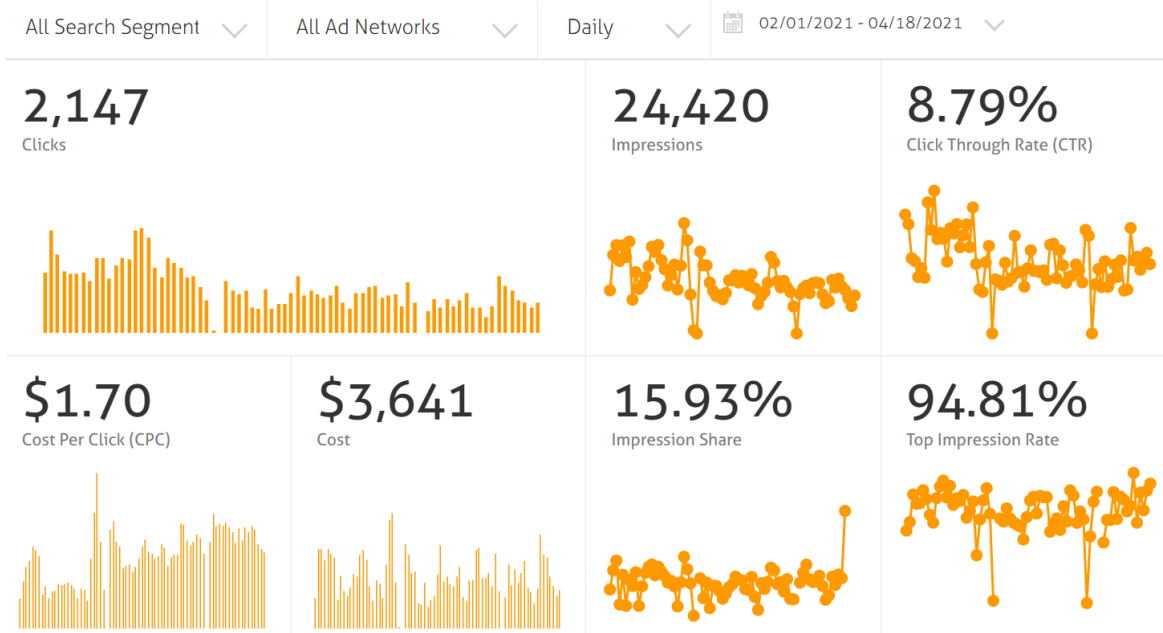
All Search Segment | All Ad Networks | Daily | 02/01/2021 - 04/18/2021

2,147
Clicks

24,420
Impressions

8.79%
Click Through Rate (CTR)

$1.70
Cost Per Click (CPC)

$3,641
Cost

15.93%
Impression Share

94.81%
Top Impression Rate